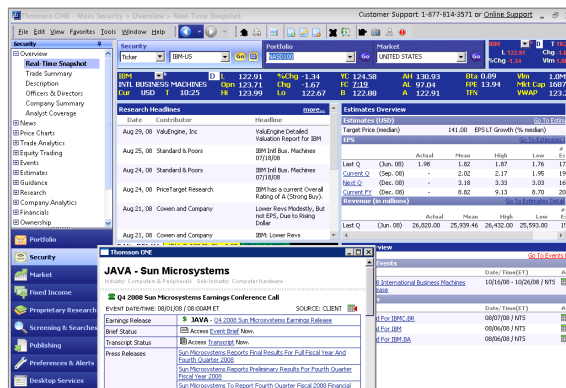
Thomson ONE - Main Security > Overview > Real-Time Snapshot

Customer Support: 1-877-814-3571 or Online Support

File Edit View Favorites Tools Window Help

Security
Overview
Real-Time Snapshot
Trade Summary
Description
Officers & Directors
Company Summary
Analyst Coverage
News
Price Charts
Trade Analytics
Equity Trading
Events
Estimates
Guidance
Research
Company Analytics
Financials
Ownership

Security
Ticker
IBM-US
Go

Portfolio
Go

Market
UNITED STATES
Go

IBM L 122.91 Chg -1.34

| IBM | Last | 122.91 | %Chg | -1.34 | YC | 124.58 | AH | 130.93 | Bta | 0.89 | Vlm | |
|---|---|---|---|---|---|---|---|---|---|---|---|---|
| INTL BUSINESS MACHINES | Opn | 123.71 | Chg | -1.67 | FC | 7/19 | AL | 97.61 | FPE | 13.94 | Mkt Cap | |
| Cur USD | T | 10:25 | Hi | 123.99 | Lo | 122.71 | 52 | 97.01 | EPS | | VWAP | |

Research Headlines more...

| Date | Contributor | Headline |
|---|---|---|
| Aug 29, 08 | ValuEngine, Inc | ValuEngine Detailed Valuation Report for IBM |
| Aug 29, 08 | Standard & Poors | IBM Intl Bus. Machines 07/18/08 |
| Aug 29, 08 | Standard & Poors | IBM Intl Bus. Machines 07/18/08 |
| Aug 29, 08 | PriceTarget Research | IBM has a current Overall Rating of A (Strong Buy). |
| Aug 29, 08 | Cowen and Company | IBM: Lower Revs Modestly, But not EPS, Due to Rising Dollar |
| Aug 29, 08 | Cowen and Company | IBM: Lower Revs |

Estimates Overview
Estimates (USD) Go To Estimates
Target Price (median) 141.00 EPS LT Growth (% median)
EPS Go To Estimates

| | | Actual | Mean | High | Low |
|---|---|---|---|---|---|
| Last Q | (Jun. 08) | 1.98 | 1.82 | 1.87 | 1.76 |
| Current Q | (Sep. 08) | - | 2.02 | 2.17 | 1.95 |
| Next Q | (Dec. 08) | - | 3.18 | 3.33 | 3.03 |
| Current FY | (Dec. 08) | - | 8.82 | 9.13 | 8.70 |

Revenue (in millions) Go To Estimates Detail

| | | Actual | Mean | High | Low |
|---|---|---|---|---|---|
| Last Q | (Jun. 08) | 26,820.00 | 25,939.46 | 26,432.00 | 25,593.00 |

Portfolio
Security
Market
Fixed Income
Proprietary Research
Screening & Searching
Publishing
Preferences & Alerts
Desktop Services

THOMSON ONE

JAVA - Sun Microsystems
Industry: Computers & Peripherals Sub-Industry: Computer Hardware

Q4 2008 Sun Microsystems Earnings Conference Call
EVENT DATE/TIME: 08/01/08 / 08:00 AM ET SOURCE: CLIENT

| | |
|---|---|
| Earnings Release | JAVA - Q4 2008 Sun Microsystems Earnings Release |
| Brief Status | Access Event Brief Now. |
| Transcript Status | Access Transcript Now. |
| Press Releases | Sun Microsystems Reports Final Results For Full Fiscal Year And Fourth Quarter 2008 |
| | Sun Microsystems Reports Preliminary Results For Fourth Quarter Fiscal Year 2008 |
| | Sun Microsystems To Report Fourth Quarter Fiscal 2008 Financial |

view
Go To Events
Events
Date/Time(ET)
International Business Machines 10/16/08 - 10/26/08 / NTS
Date/Time(ET)
Dated For IBMC.BR 08/29/08 / NTS
Dated For IBM.F 08/29/08 / NTS
Dated For IBM.BA 08/29/08 / NTS